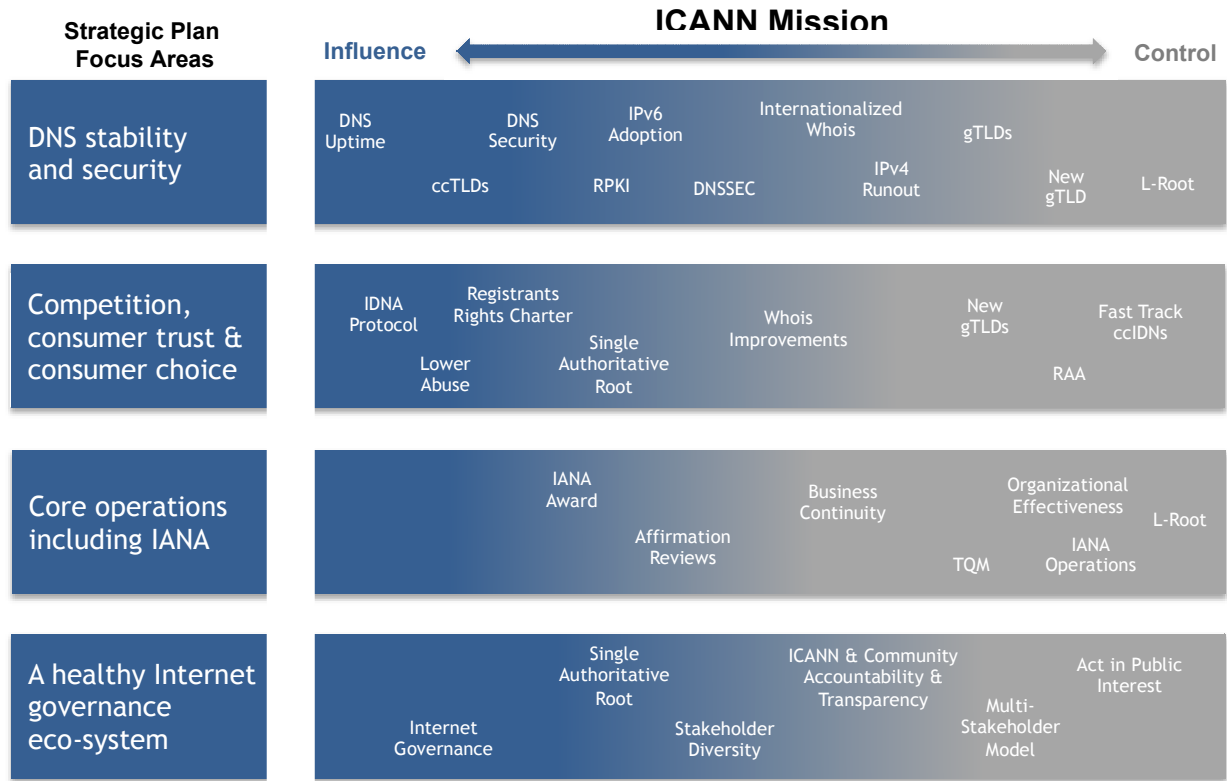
Strategic Plan Focus Areas

ICANN Mission

Influence

Control

DNS stability and security

DNS Uptime

DNS Security

IPv6 Adoption

Internationalized Whois

gTLDs

ccTLDs

RPKI

DNSSEC

IPv4 Runout

New gTLD

L-Root

Competition, consumer trust & consumer choice

IDNA Protocol

Registrants Rights Charter

Single Authoritative Root

Whois Improvements

New gTLDs

Fast Track ccIDNs

Lower Abuse

RAA

Core operations including IANA

IANA Award

Business Continuity

Organizational Effectiveness

L-Root

Affirmation Reviews

TQM

IANA Operations

A healthy Internet governance eco-system

Single Authoritative Root

ICANN & Community Accountability & Transparency

Act in Public Interest

Internet Governance

Stakeholder Diversity

Multi-Stakeholder Model